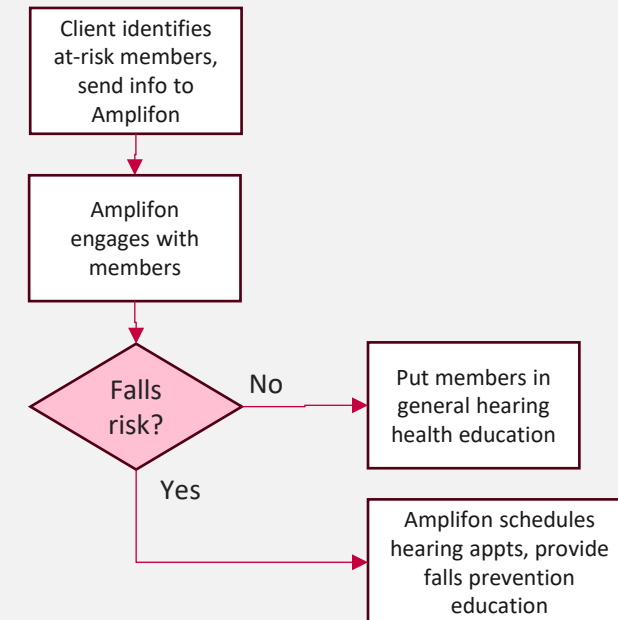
Client identifies at-risk members, send info to Amplifon

Amplifon engages with members

Falls risk?

No

Put members in general hearing health education

Yes

Amplifon schedules hearing appts, provide falls prevention education